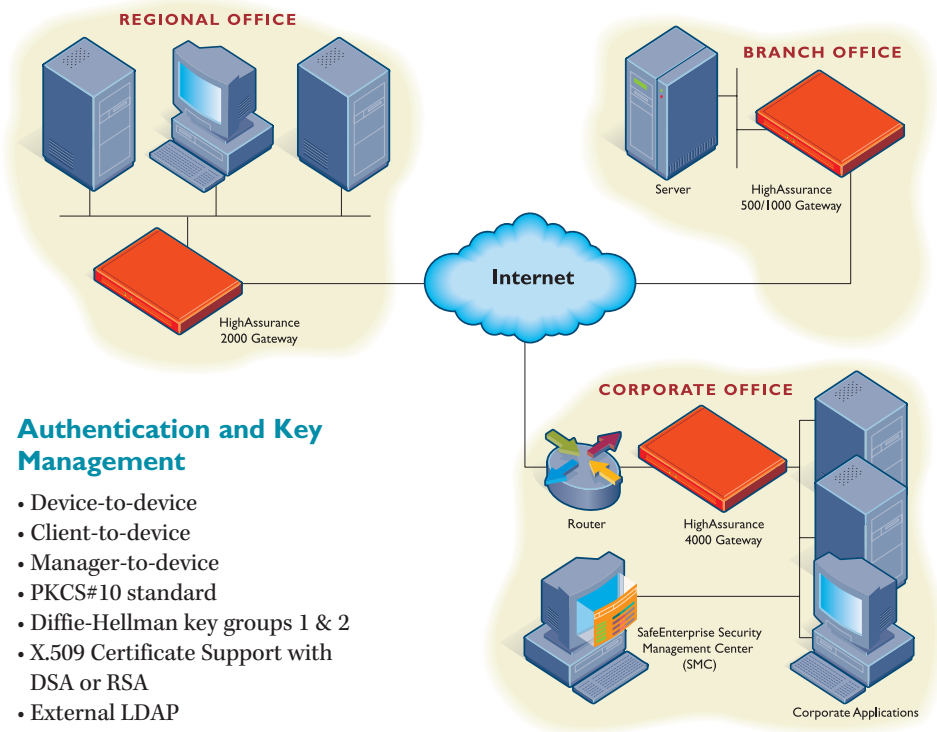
REGIONAL OFFICE

BRANCH OFFICE

Server

HighAssurance 500/1000 Gateway

Internet

HighAssurance 2000 Gateway

CORPORATE OFFICE

Router

HighAssurance 4000 Gateway

SafeEnterprise Security Management Center (SMC)

Corporate Applications

Authentication and Key Management

• Device-to-device
• Client-to-device
• Manager-to-device
• PKCS#10 standard
• Diffie-Hellman key groups 1 & 2
• X.509 Certificate Support with DSA or RSA
• External LDAP